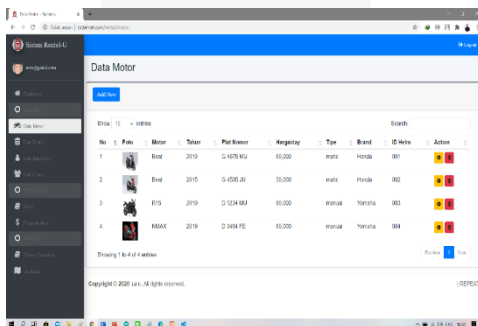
Data Motor - Sentra...

localhost/sentra/motor

Sistem Rental-U

Logout

Dashboard

Data Motor

Data Motor

Add New

Show 10 entries

Search:

| No | Foto | Motor | Tahun | Plat Nomor | Harga/day | Tipe | Brand | ID Helm | Action |
|---|---|---|---|---|---|---|---|---|---|
| 1 | | Beat | 2019 | G 4675 MU | 50,000 | matic | Honda | 001 | |
| 2 | | Beat | 2015 | G 4535 JU | 50,000 | matic | Honda | 002 | |
| 3 | | R15 | 2019 | D 1234 MU | 80,000 | manual | Yamaha | 003 | |
| 4 | | NMAX | 2019 | D 3454 FE | 60,000 | manual | Yamaha | 004 | |

Showing 1 to 4 of 4 entries

Previous 1 Next

Copyright © 2020 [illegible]. All rights reserved.

REPEAT